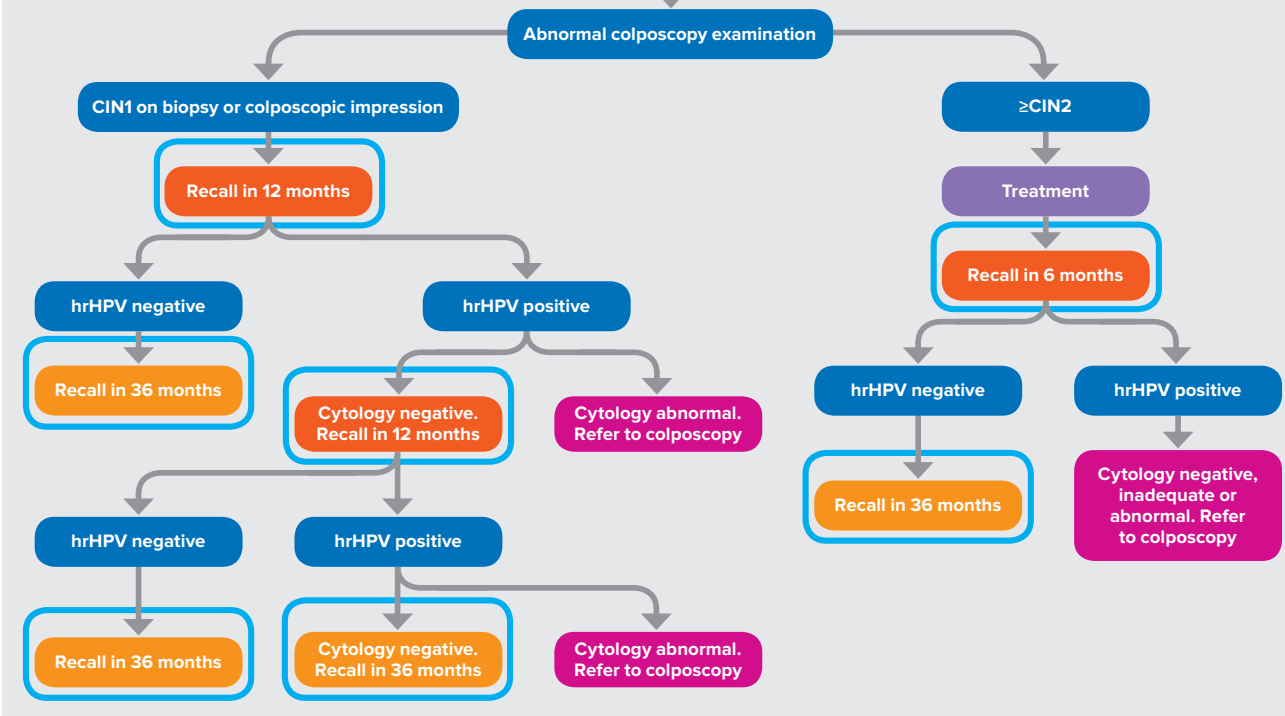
Abnormal colposcopy examination

CIN1 on biopsy or colposcopic impression

Recall in 12 months

hrHPV negative

Recall in 36 months

hrHPV positive

Cytology negative. Recall in 12 months

Cytology abnormal. Refer to colposcopy

hrHPV negative

Recall in 36 months

hrHPV positive

Cytology negative. Recall in 36 months

Cytology abnormal. Refer to colposcopy

≥CIN2

Treatment

Recall in 6 months

hrHPV negative

Recall in 36 months

hrHPV positive

Cytology negative, inadequate or abnormal. Refer to colposcopy